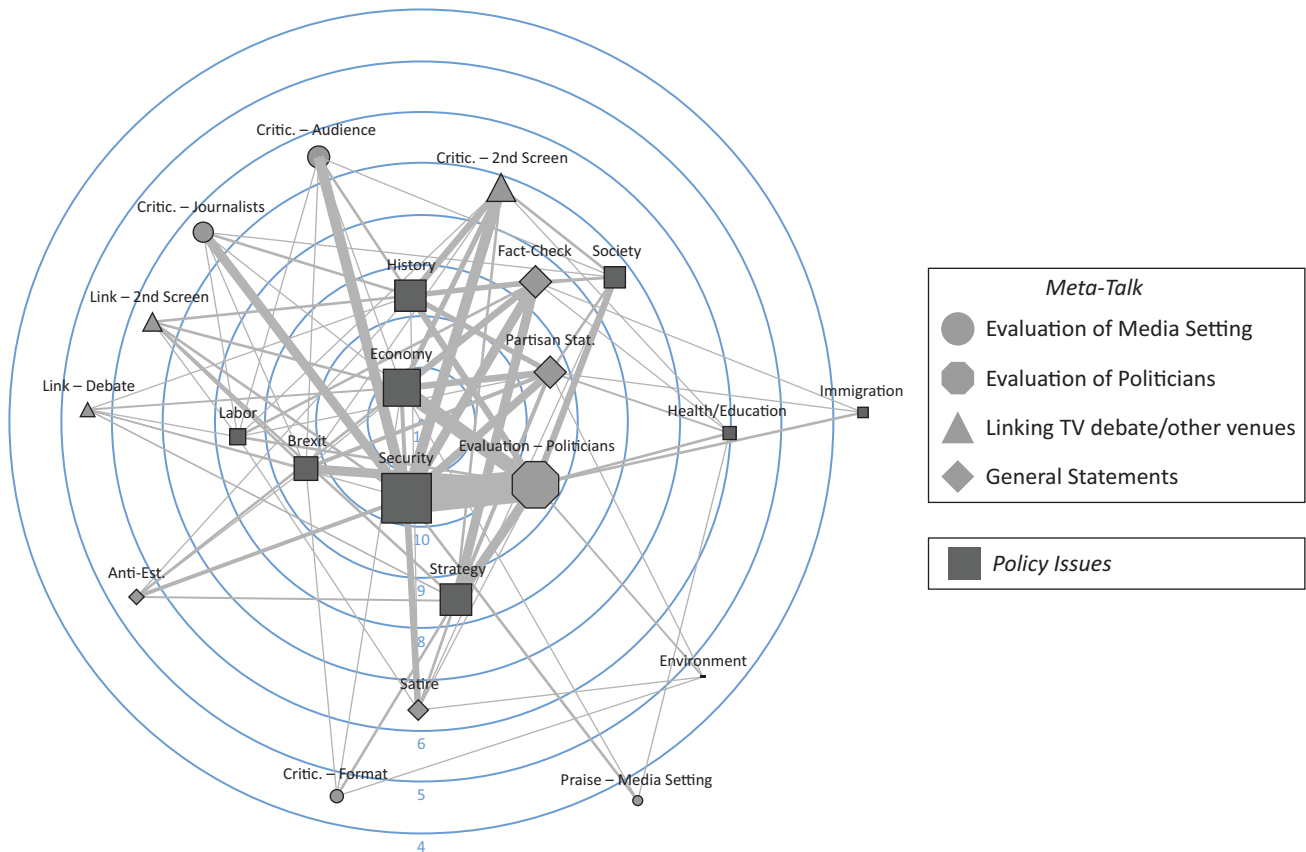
Critic. – Audience

Critic. – 2nd Screen

Critic. – Journalists

Fact-Check

Society

History

Link – 2nd Screen

Partisan Stat.

Economy

Immigration

Link – Debate

Health/Education

Labor

Brexit

Security

Evaluation – Politicians

1

10

Anti-Est.

Strategy

9

8

Environment

Satire

6

Critic. – Format

Praise – Media Setting

5

4

Meta-Talk

Evaluation of Media Setting

Evaluation of Politicians

Linking TV debate/other venues

General Statements

Policy Issues